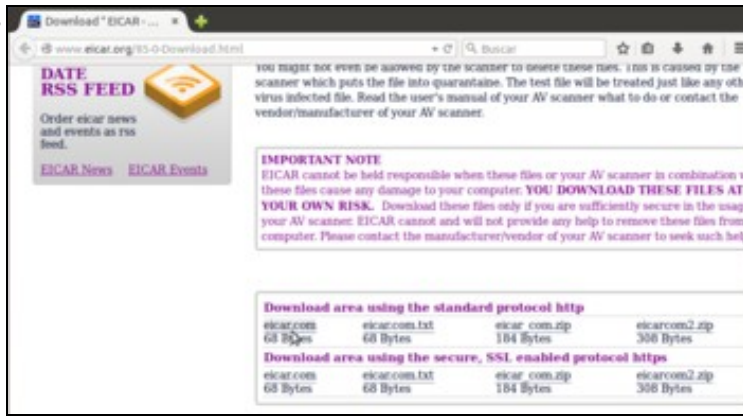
Download * EICAR - ... ×

www.eicar.org/85-0-Download.html

Buscar

DATE
RSS FEED

Order eicar news and events as rss feed.

EICAR News EICAR Events

You might not even be allowed by the scanner to delete these files. This is caused by the scanner which puts the file into quarantaine. The test file will be treated just like any oth virus infected file. Read the user's manual of your AV scanner what to do or contact the vendor/manufacturer of your AV scanner.

IMPORTANT NOTE
EICAR cannot be held responsible when these files or your AV scanner in combination these files cause any damage to your computer. YOU DOWNLOAD THESE FILES AT YOUR OWN RISK. Download these files only if you are sufficiently secure in the usag your AV scanner. EICAR cannot and will not provide any help to remove these files from computer. Please contact the manufacturer/vendor of your AV scanner to seek such hel

Download area using the standard protocol http

| eicar.com | eicar.com.txt | eicar_com.zip | eicarcom2.zip |
|---|---|---|---|
| 68 Bytes | 68 Bytes | 184 Bytes | 308 Bytes |

Download area using the secure, SSL enabled protocol https

| eicar.com | eicar.com.txt | eicar_com.zip | eicarcom2.zip |
|---|---|---|---|
| 68 Bytes | 68 Bytes | 184 Bytes | 308 Bytes |